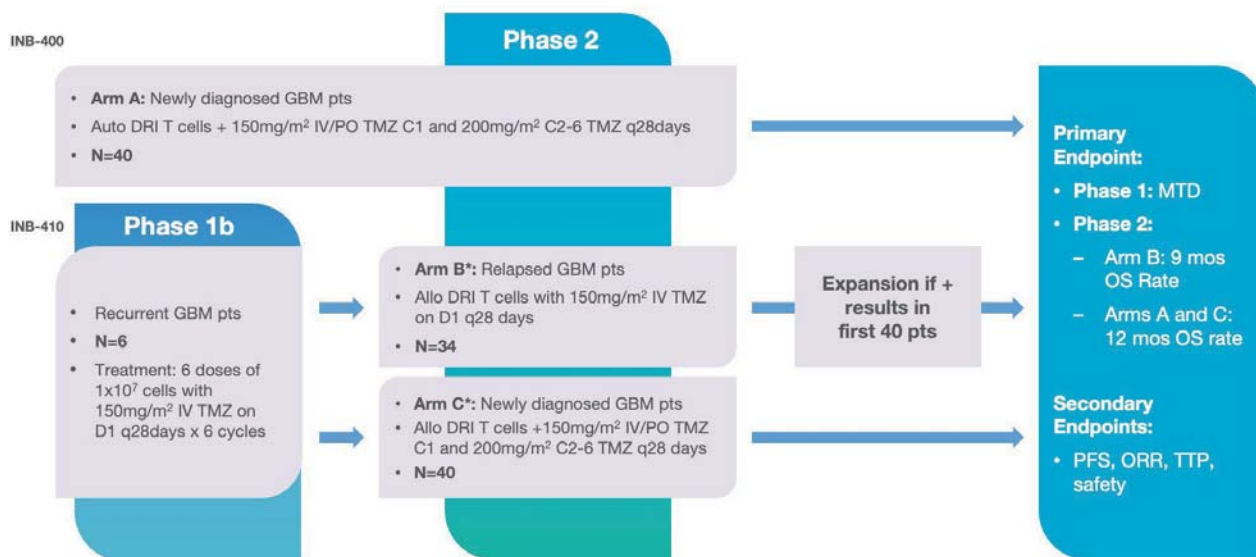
INB-400

Phase 2

• **Arm A:** Newly diagnosed GBM pts
• Auto DRI T cells + 150mg/m$^2$ IV/PO TMZ C1 and 200mg/m$^2$ C2-6 TMZ q28days
• **N=40**

INB-410

Phase 1b

• Recurrent GBM pts
• **N=6**
• Treatment: 6 doses of 1x10$^7$ cells with 150mg/m$^2$ IV TMZ on D1 q28days x 6 cycles

• **Arm B\*:** Relapsed GBM pts
• Allo DRI T cells with 150mg/m$^2$ IV TMZ on D1 q28 days
• **N=34**

Expansion if + results in first 40 pts

• **Arm C\*:** Newly diagnosed GBM pts
• Allo DRI T cells +150mg/m$^2$ IV/PO TMZ C1 and 200mg/m$^2$ C2-6 TMZ q28 days
• **N=40**

**Primary Endpoint:**
• **Phase 1:** MTD
• **Phase 2:**
– Arm B: 9 mos OS Rate
– Arms A and C: 12 mos OS rate

**Secondary Endpoints:**
• PFS, ORR, TTP, safety